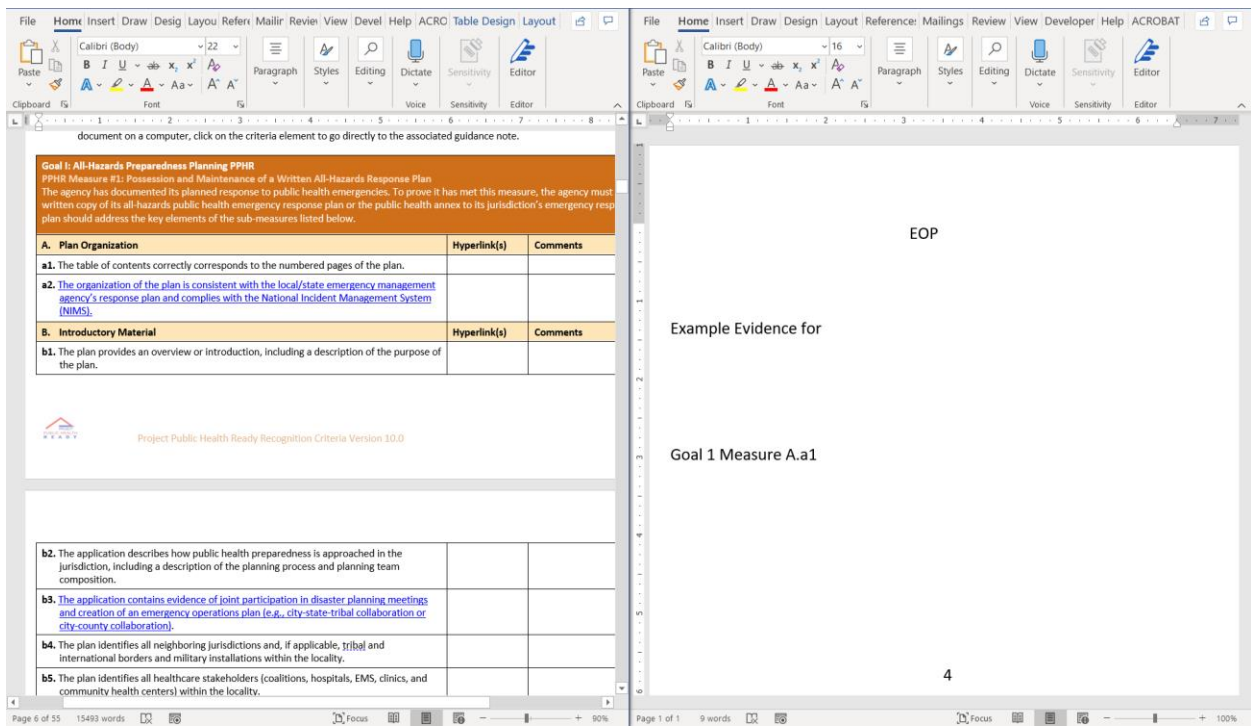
File Home Insert Draw Desig Layou Refer Mailir Revie View Devel Help ACRO Table Design Layout

Paste Calibri (Body) 22 B I U x, x² A Aa A A Paragraph Styles Editing Dictate Sensitivity Editor
Clipboard Font Voice Sensitivity Editor

document on a computer, click on the criteria element to go directly to the associated guidance note.

Goal I: All-Hazards Preparedness Planning PPHR
PPHR Measure #1: Possession and Maintenance of a Written All-Hazards Response Plan
The agency has documented its planned response to public health emergencies. To prove it has met this measure, the agency must written copy of its all-hazards public health emergency response plan or the public health annex to its jurisdiction's emergency resp plan should address the key elements of the sub-measures listed below.

| A. Plan Organization | Hyperlink(s) | Comments |
|---|---|---|
| a1. The table of contents correctly corresponds to the numbered pages of the plan. | | |
| a2. The organization of the plan is consistent with the local/state emergency management agency's response plan and complies with the National Incident Management System (NIMS). | | |
| B. Introductory Material | Hyperlink(s) | Comments |
| b1. The plan provides an overview or introduction, including a description of the purpose of the plan. | | |

Project Public Health Ready Recognition Criteria Version 10.0

| | | |
|---|---|---|
| b2. The application describes how public health preparedness is approached in the jurisdiction, including a description of the planning process and planning team composition. | | |
| b3. The application contains evidence of joint participation in disaster planning meetings and creation of an emergency operations plan (e.g., city-state-tribal collaboration or city-county collaboration). | | |
| b4. The plan identifies all neighboring jurisdictions and, if applicable, tribal and international borders and military installations within the locality. | | |
| b5. The plan identifies all healthcare stakeholders (coalitions, hospitals, EMS, clinics, and community health centers) within the locality. | | |

Page 6 of 55 15493 words Focus 90%

File Home Insert Draw Design Layout References Mailings Review View Developer Help ACROBAT

Paste Calibri (Body) 16 B I U x, x² A Aa A A Paragraph Styles Editing Dictate Sensitivity Editor
Clipboard Font Voice Sensitivity Editor

EOP

Example Evidence for

Goal 1 Measure A.a1

4

Page 1 of 1 9 words Focus 100%